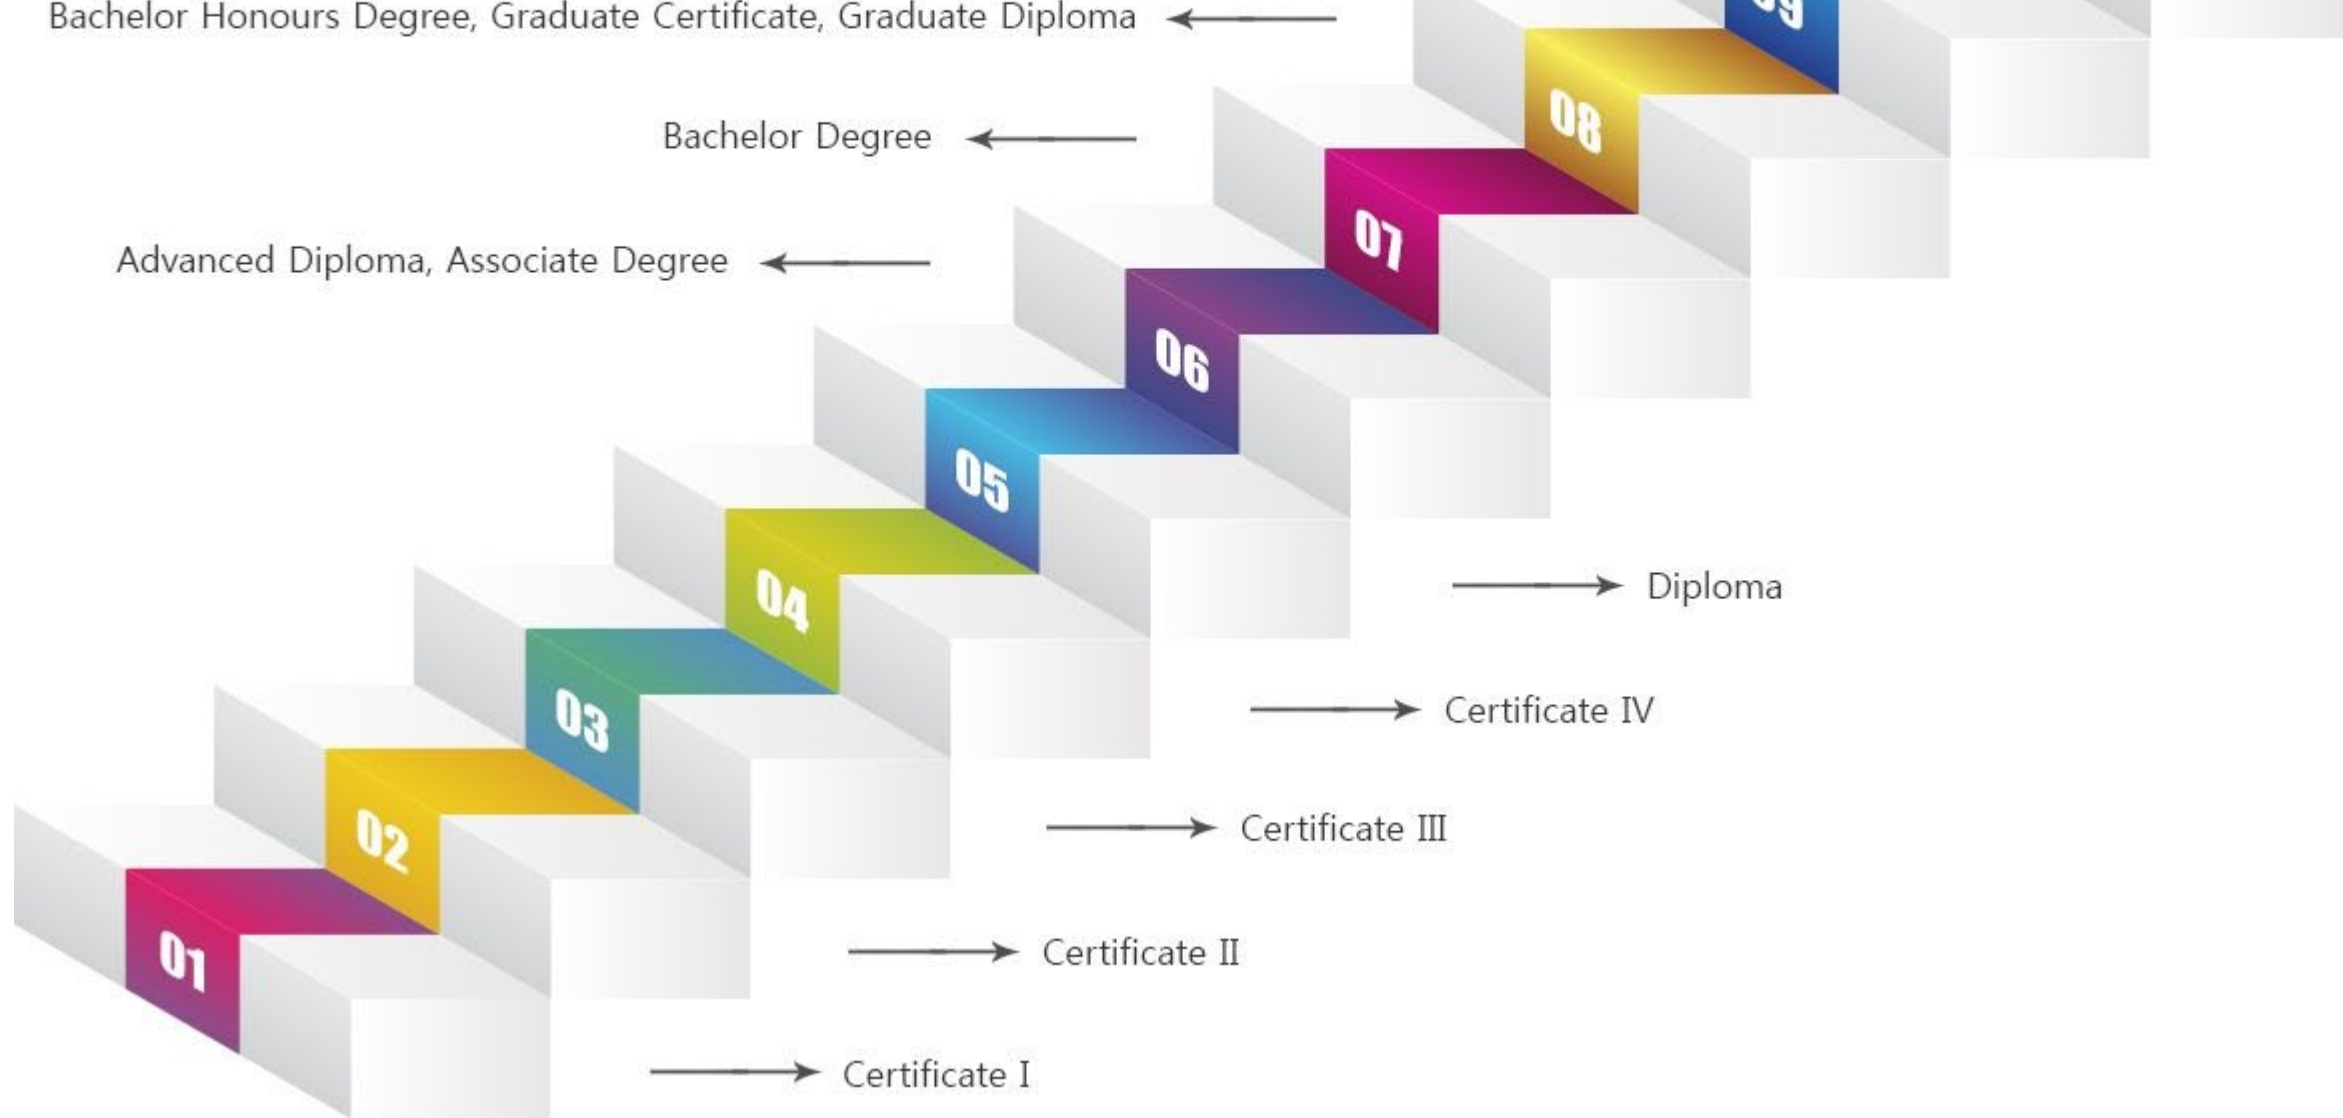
Bachelor Honours Degree, Graduate Certificate, Graduate Diploma

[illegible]

08

Bachelor Degree

07

Advanced Diploma, Associate Degree

06

05

Diploma

04

Certificate IV

03

Certificate III

02

Certificate II

01

Certificate I